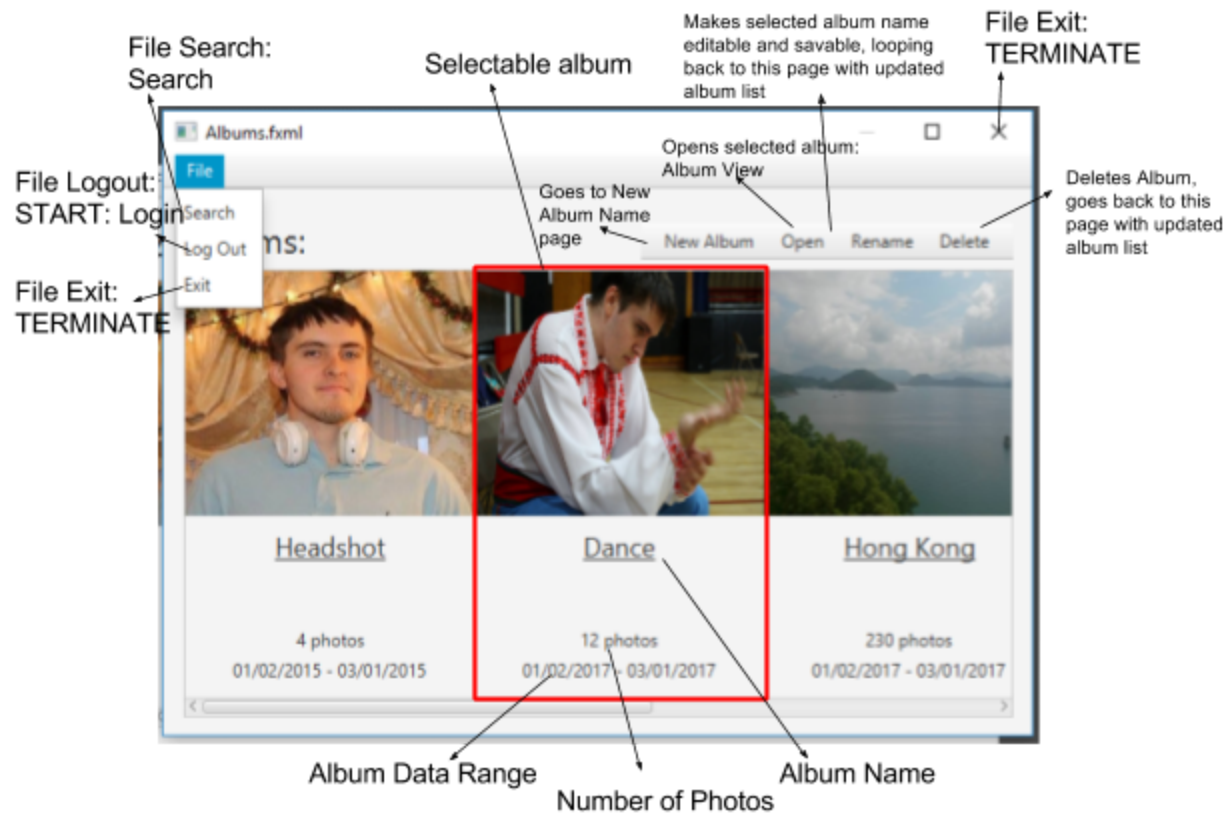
File Search: Search

Selectable album

Makes selected album name editable and savable, looping back to this page with updated album list

File Exit: TERMINATE

Albums.fxml

File

Opens selected album: Album View

File Logout: START: Login

Goes to New Album Name page

Deletes Album, goes back to this page with updated album list

Search

Log Out

Exit

File Exit: TERMINATE

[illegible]ms:

New Album

Open

Rename

Delete

Headshot

4 photos

01/02/2015 - 03/01/2015

Dance

12 photos

01/02/2017 - 03/01/2017

Hong Kong

230 photos

01/02/2017 - 03/01/2017

Album Data Range

Number of Photos

Album Name